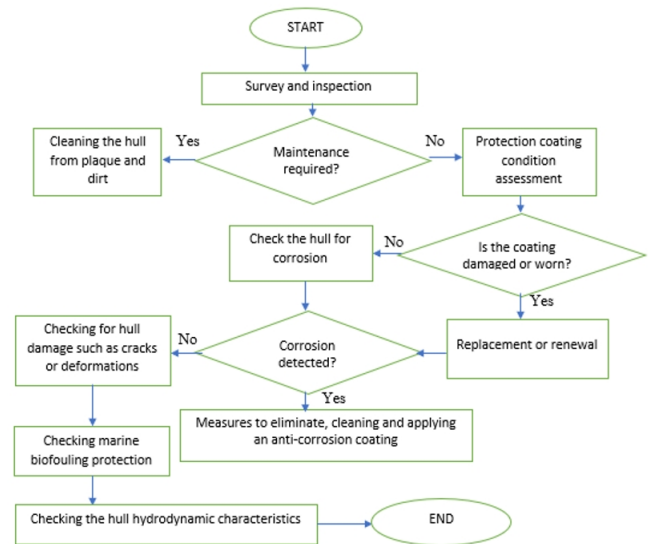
START

Survey and inspection

Cleaning the hull from plaque and dirt

Yes

Maintenance required?

No

Protection coating condition assessment

Check the hull for corrosion

No

Is the coating damaged or worn?

Yes

Checking for hull damage such as cracks or deformations

No

Corrosion detected?

Replacement or renewal

Yes

Measures to eliminate, cleaning and applying an anti-corrosion coating

Checking marine biofouling protection

Checking the hull hydrodynamic characteristics

END